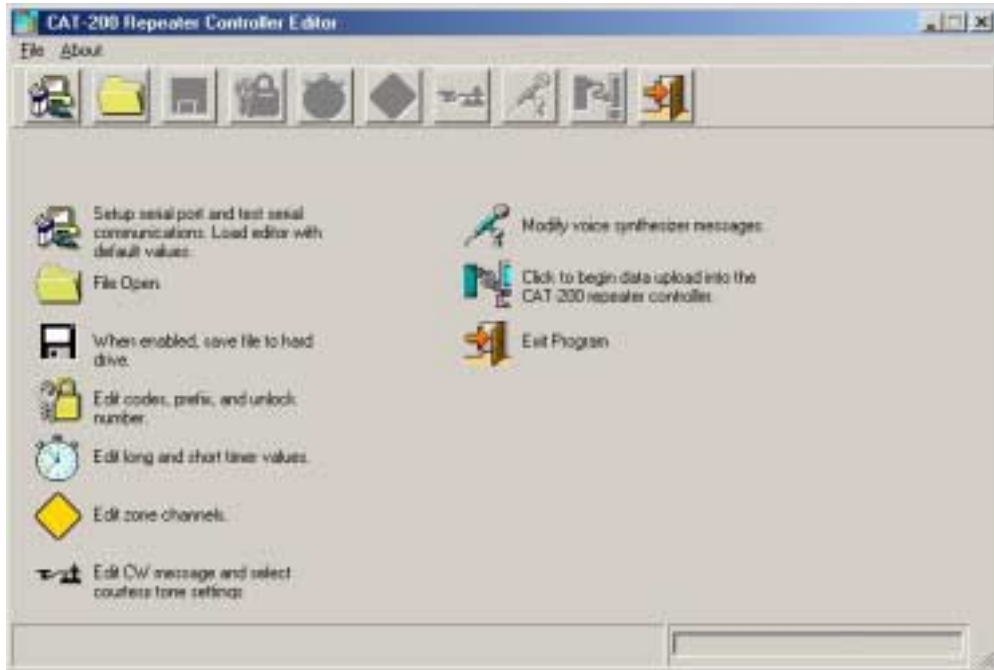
CAT-200 Repeater Controller Editor

File About

Setup serial port and test serial communications. Load editor with default values.

File Open

When enabled, save file to hard drive.

Edit codes, prefix, and unlock number.

Edit long and short timer values.

Edit zone channels.

Edit CW message and select courtesy tone settings

Modify voice synthesizer messages.

Click to begin data upload into the CAT-200 repeater controller.

Exit Program